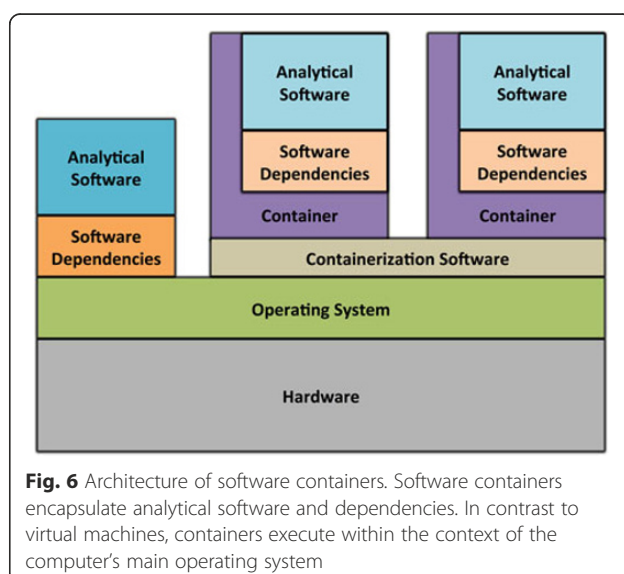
Analytical Software

Software Dependencies

Analytical Software

Software Dependencies

Container

Analytical Software

Software Dependencies

Container

Containerization Software

Operating System

Hardware

**Fig. 6** Architecture of software containers. Software containers encapsulate analytical software and dependencies. In contrast to virtual machines, containers execute within the context of the computer's main operating system